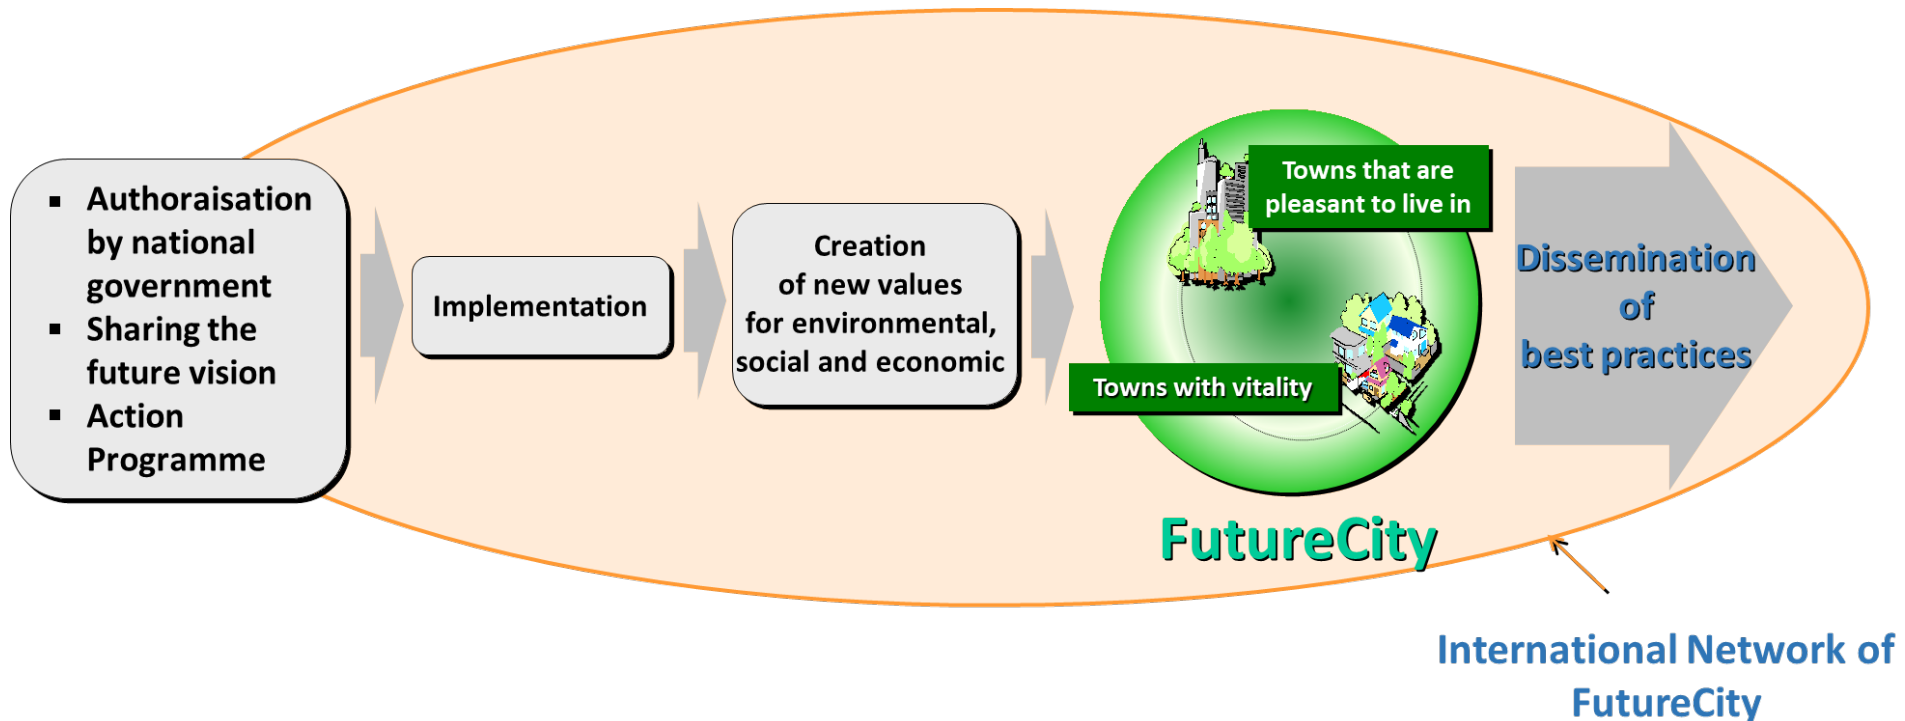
- Authoraisation by national government
- Sharing the future vision
- Action Programme

Implementation

Creation of new values for environmental, social and economic

Towns that are pleasant to live in

Towns with vitality

FutureCity

Dissemination of best practices

International Network of FutureCity